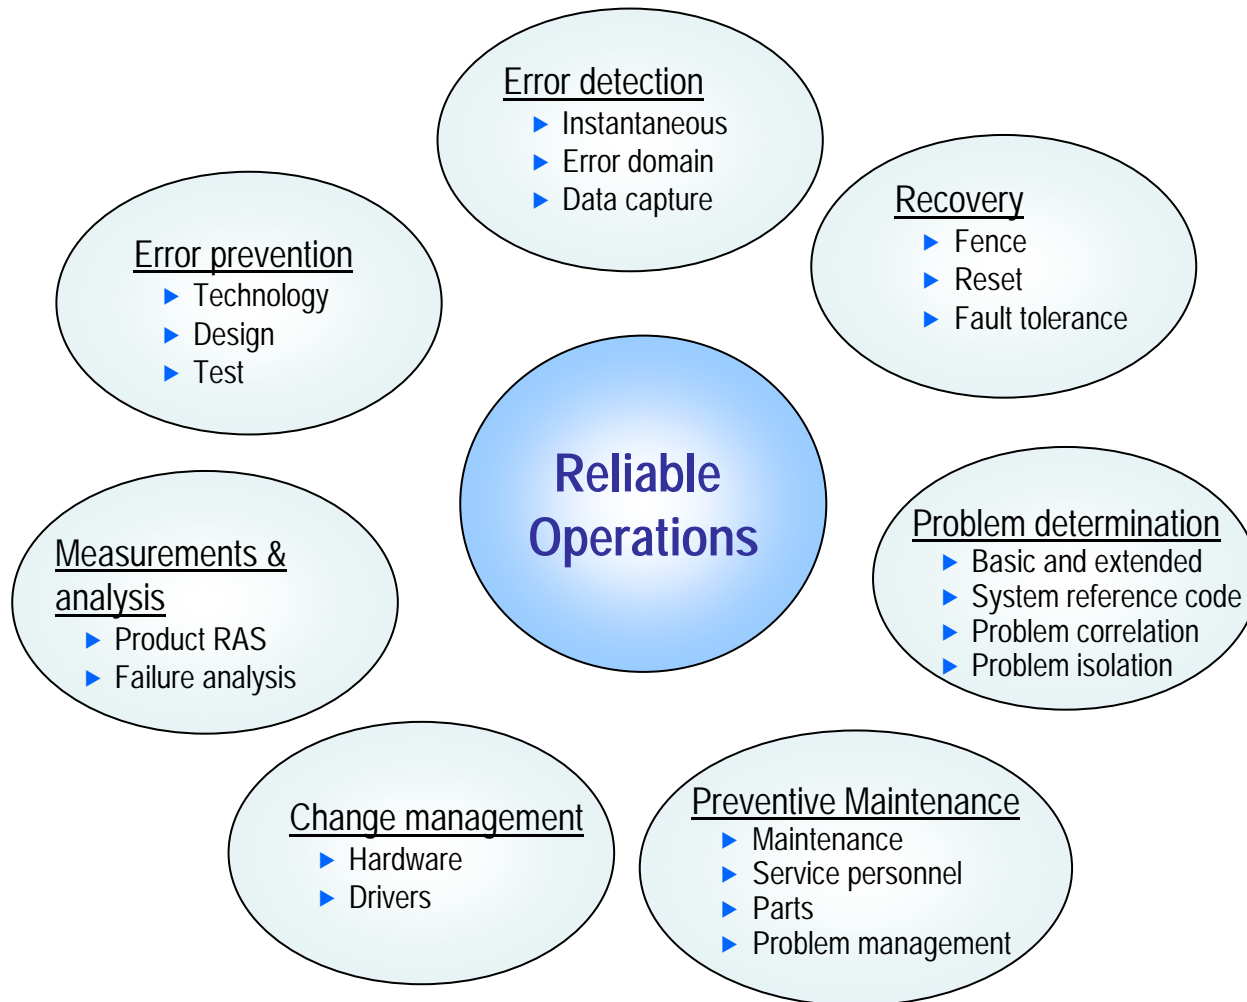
Error detection
- Instantaneous
- Error domain
- Data capture

Recovery
- Fence
- Reset
- Fault tolerance

Error prevention
- Technology
- Design
- Test

Reliable Operations

Measurements & analysis
- Product RAS
- Failure analysis

Problem determination
- Basic and extended
- System reference code
- Problem correlation
- Problem isolation

Change management
- Hardware
- Drivers

Preventive Maintenance
- Maintenance
- Service personnel
- Parts
- Problem management